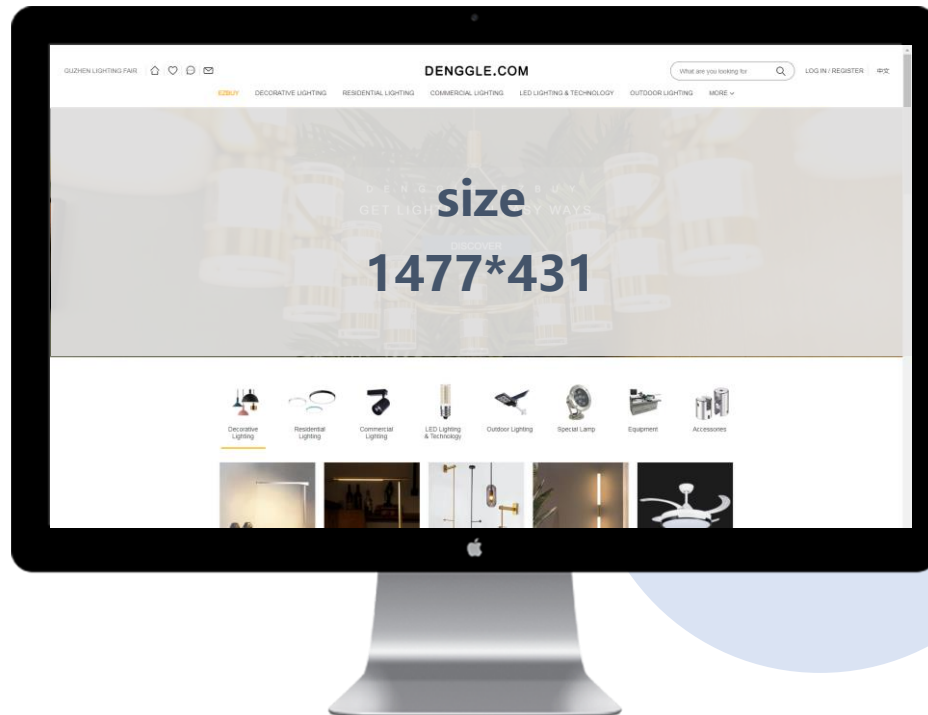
GUZHEN LIGHTING FAIR

DENGGLE.COM

What are you looking for

LOG IN / REGISTER 中文

EZBUY DECORATIVE LIGHTING RESIDENTIAL LIGHTING COMMERCIAL LIGHTING LED LIGHTING & TECHNOLOGY OUTDOOR LIGHTING MORE

D E N G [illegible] B U Y

GET LIGH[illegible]Y WAYS

DISCOVER

size

1477*431

Decorative Lighting

Residential Lighting

Commercial Lighting

LED Lighting & Technology

Outdoor Lighting

Special Lamp

Equipment

Accessories